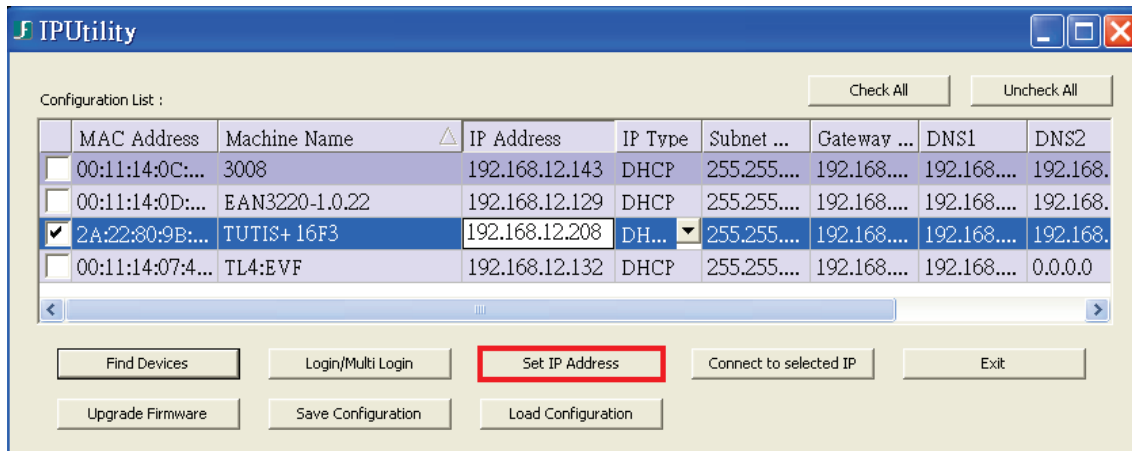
IPUtility

Check All
Uncheck All

Configuration List :

| | MAC Address | Machine Name | IP Address | IP Type | Subnet ... | Gateway ... | DNS1 | DNS2 |
|---|---|---|---|---|---|---|---|---|
| | 00:11:14:0C:... | 3008 | 192.168.12.143 | DHCP | 255.255.... | 192.168.... | 192.168.... | 192.168. |
| | 00:11:14:0D:... | EAN3220-1.0.22 | 192.168.12.129 | DHCP | 255.255.... | 192.168.... | 192.168.... | 192.168. |
| ✔ | 2A:22:80:9B:... | TUTIS+16F3 | 192.168.12.208 | DH... | 255.255.... | 192.168.... | 192.168.... | 192.168. |
| | 00:11:14:07:4... | TL4:EVF | 192.168.12.132 | DHCP | 255.255.... | 192.168.... | 192.168.... | 0.0.0.0 |

Find Devices
Login/Multi Login
Set IP Address
Connect to selected IP
Exit
Upgrade Firmware
Save Configuration
Load Configuration